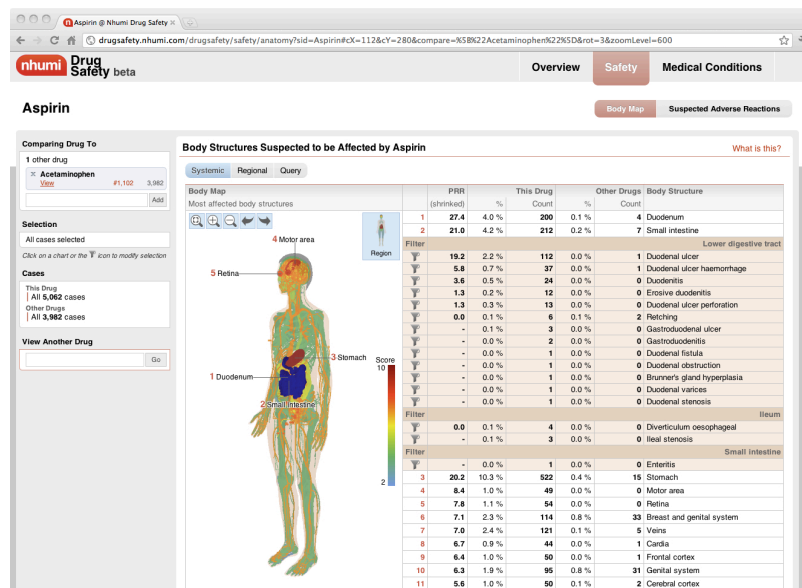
Aspirin @ Nhumi Drug Safety

drugsafety.nhumi.com/drugsafety/safety/anatomy?sid=Aspirin#cX=112&cY=280&compare=%5B%22Acetaminophen%22%5D&rot=3&zoomLevel=600

nhumi Drug Safety beta

Overview | Safety | Medical Conditions

Aspirin

Body Map | Suspected Adverse Reactions

Comparing Drug To

1 other drug

Acetaminophen
View #1,102 3,982

Add

Selection

All cases selected

Click on a chart or the icon to modify selection

Cases

This Drug
All 5,062 cases
Other Drugs
All 3,982 cases

View Another Drug

Go

Body Structures Suspected to be Affected by Aspirin

What is this?

Systemic | Regional | Query

Body Map
Most affected body structures

Region

4 Motor area
5 Retina
3 Stomach
1 Duodenum
2 Small intestine

Score
10
2

| | PRR (shrinked) | % | This Drug Count | Other Drugs % | Count | Body Structure |
|---|---|---|---|---|---|---|
| 1 | 27.4 | 4.0 % | 200 | 0.1 % | 4 | Duodenum |
| 2 | 21.0 | 4.2 % | 212 | 0.2 % | 7 | Small intestine |
| Filter | | | | | | Lower digestive tract |
| | 19.2 | 2.2 % | 112 | 0.0 % | 1 | Duodenal ulcer |
| | 5.8 | 0.7 % | 37 | 0.0 % | 1 | Duodenal ulcer haemorrhage |
| | 3.6 | 0.5 % | 24 | 0.0 % | 0 | Duodenitis |
| | 1.3 | 0.2 % | 12 | 0.0 % | 0 | Erosive duodenitis |
| | 1.3 | 0.3 % | 13 | 0.0 % | 0 | Duodenal ulcer perforation |
| | 0.0 | 0.1 % | 6 | 0.1 % | 2 | Retching |
| | - | 0.1 % | 3 | 0.0 % | 0 | Gastroduodenal ulcer |
| | - | 0.0 % | 2 | 0.0 % | 0 | Gastroduodenitis |
| | - | 0.0 % | 1 | 0.0 % | 0 | Duodenal fistula |
| | - | 0.0 % | 1 | 0.0 % | 0 | Duodenal obstruction |
| | - | 0.0 % | 1 | 0.0 % | 0 | Brunner's gland hyperplasia |
| | - | 0.0 % | 1 | 0.0 % | 0 | Duodenal varices |
| | - | 0.0 % | 1 | 0.0 % | 0 | Duodenal stenosis |
| Filter | | | | | | Ileum |
| | 0.0 | 0.1 % | 4 | 0.0 % | 0 | Diverticulum oesophageal |
| | - | 0.1 % | 3 | 0.0 % | 0 | Ileal stenosis |
| Filter | | | | | | Small intestine |
| | - | 0.0 % | 1 | 0.0 % | 0 | Enteritis |
| 3 | 20.2 | 10.3 % | 522 | 0.4 % | 15 | Stomach |
| 4 | 8.4 | 1.0 % | 49 | 0.0 % | 0 | Motor area |
| 5 | 7.8 | 1.1 % | 54 | 0.0 % | 0 | Retina |
| 6 | 7.1 | 2.3 % | 114 | 0.8 % | 33 | Breast and genital system |
| 7 | 7.0 | 2.4 % | 121 | 0.1 % | 5 | Veins |
| 8 | 6.7 | 0.9 % | 44 | 0.0 % | 1 | Cardia |
| 9 | 6.4 | 1.0 % | 50 | 0.0 % | 1 | Frontal cortex |
| 10 | 6.3 | 1.9 % | 95 | 0.8 % | 31 | Genital system |
| 11 | 5.6 | 1.0 % | 50 | 0.1 % | 2 | Cerebral cortex |